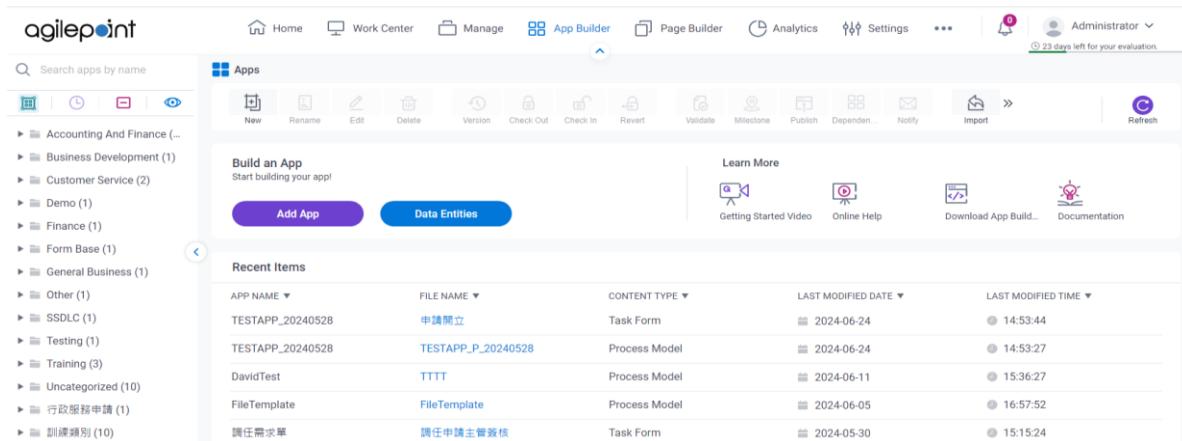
agilepoint

Home Work Center Manage App Builder Page Builder Analytics Settings •••

0

Administrator

23 days left for your evaluation.

Search apps by name

Apps

New Rename Edit Delete Version Check Out Check In Revert Validate Milestone Publish Dependen... Notify Import » Refresh

Accounting And Finance (...
Business Development (1)
Customer Service (2)
Demo (1)
Finance (1)
Form Base (1)
General Business (1)
Other (1)
SSDLC (1)
Testing (1)
Training (3)
Uncategorized (10)
行政服務申請 (1)
訓練類別 (10)

Build an App
Start building your app!

Add App

Data Entities

Learn More

Getting Started Video
Online Help
Download App Build...
Documentation

Recent Items

| APP NAME ▼ | FILE NAME ▼ | CONTENT TYPE ▼ | LAST MODIFIED DATE ▼ | LAST MODIFIED TIME ▼ |
|---|---|---|---|---|
| TESTAPP_20240528 | 申請開立 | Task Form | 2024-06-24 | 14:53:44 |
| TESTAPP_20240528 | TESTAPP_P_20240528 | Process Model | 2024-06-24 | 14:53:27 |
| DavidTest | TTTT | Process Model | 2024-06-11 | 15:36:27 |
| FileTemplate | FileTemplate | Process Model | 2024-06-05 | 16:57:52 |
| 調任需求單 | 調任申請主管簽核 | Task Form | 2024-05-30 | 15:15:24 |